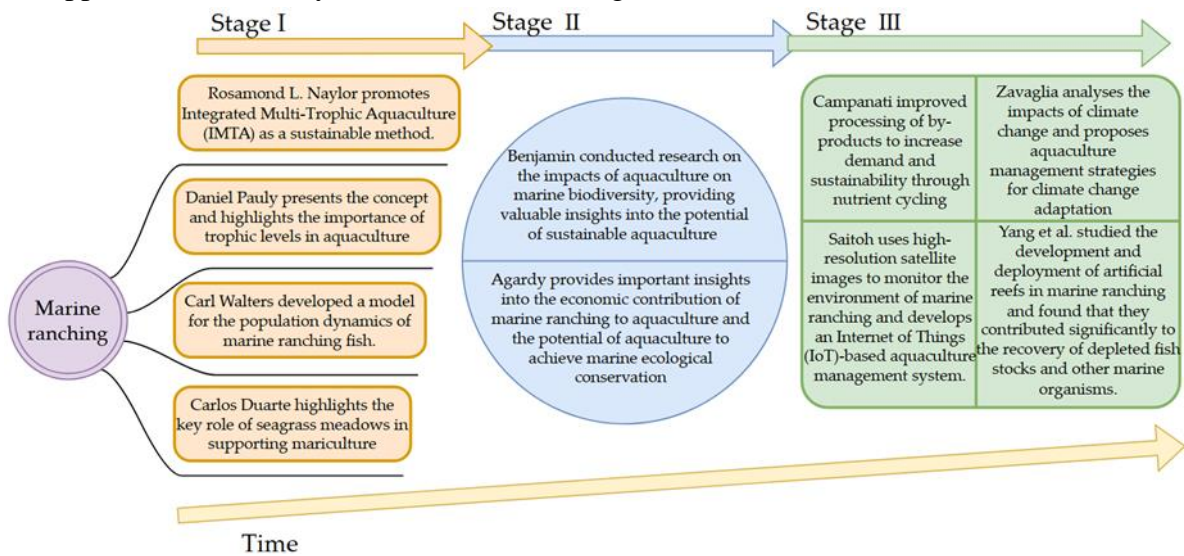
Stage I

Stage II

Stage III

Rosamond L. Naylor promotes Integrated Multi-Trophic Aquaculture (IMTA) as a sustainable method.

Daniel Pauly presents the concept and highlights the importance of trophic levels in aquaculture

Carl Walters developed a model for the population dynamics of marine ranching fish.

Carlos Duarte highlights the key role of seagrass meadows in supporting mariculture

Marine ranching

Benjamin conducted research on the impacts of aquaculture on marine biodiversity, providing valuable insights into the potential of sustainable aquaculture

Agardy provides important insights into the economic contribution of marine ranching to aquaculture and the potential of aquaculture to achieve marine ecological conservation

Campanati improved processing of by-products to increase demand and sustainability through nutrient cycling

Zavaglia analyses the impacts of climate change and proposes aquaculture management strategies for climate change adaptation

Saitoh uses high-resolution satellite images to monitor the environment of marine ranching and develops an Internet of Things (IoT)-based aquaculture management system.

Yang et al. studied the development and deployment of artificial reefs in marine ranching and found that they contributed significantly to the recovery of depleted fish stocks and other marine organisms.

Time